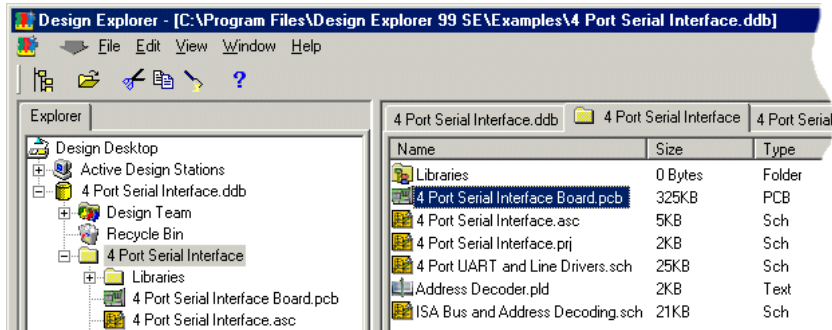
Design Explorer - [C:\Program Files\Design Explorer 99 SE\Examples\4 Port Serial Interface.ddb]

File Edit View Window Help

Explorer

Design Desktop
Active Design Stations
4 Port Serial Interface.ddb
Design Team
Recycle Bin
4 Port Serial Interface
Libraries
4 Port Serial Interface Board.pcb
4 Port Serial Interface.asc

4 Port Serial Interface.ddb | 4 Port Serial Interface | 4 Port Serial

| Name | Size | Type |
|---|---|---|
| Libraries | 0 Bytes | Folder |
| 4 Port Serial Interface Board.pcb | 325KB | PCB |
| 4 Port Serial Interface.asc | 5KB | Sch |
| 4 Port Serial Interface.prj | 2KB | Sch |
| 4 Port UART and Line Drivers.sch | 25KB | Sch |
| Address Decoder.pld | 2KB | Text |
| ISA Bus and Address Decoding.sch | 21KB | Sch |